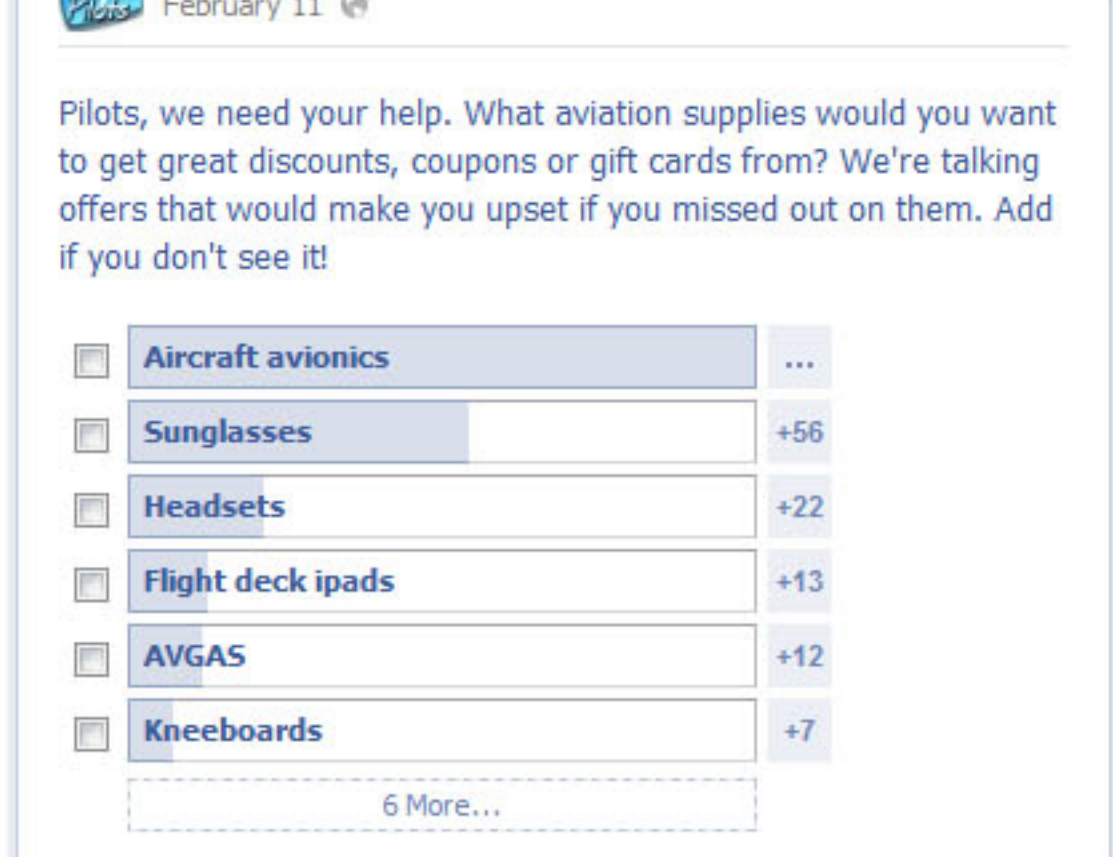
Pilots February 11

Pilots, we need your help. What aviation supplies would you want to get great discounts, coupons or gift cards from? We're talking offers that would make you upset if you missed out on them. Add if you don't see it!

Aircraft avionics ...
Sunglasses +56
Headsets +22
Flight deck ipads +13
AVGAS +12
Kneeboards +7
6 More...